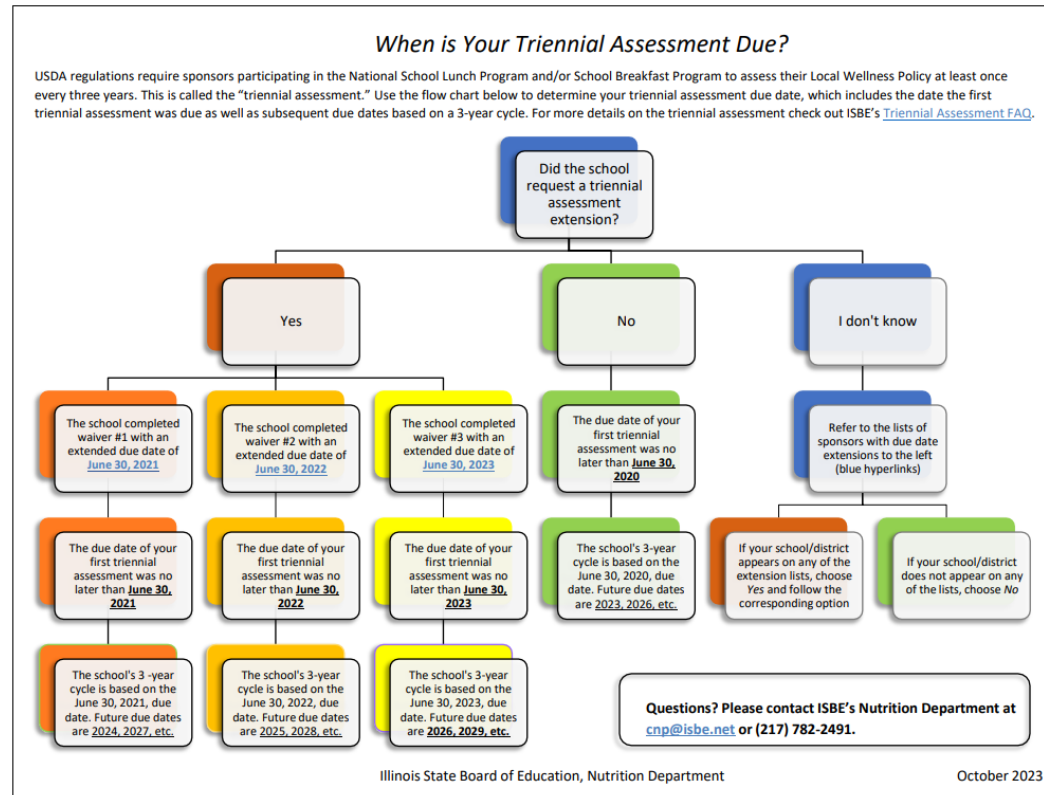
When is Your Triennial Assessment Due?

USDA regulations require sponsors participating in the National School Lunch Program and/or School Breakfast Program to assess their Local Wellness Policy at least once every three years. This is called the "triennial assessment." Use the flow chart below to determine your triennial assessment due date, which includes the date the first triennial assessment was due as well as subsequent due dates based on a 3-year cycle. For more details on the triennial assessment check out ISBE's Triennial Assessment FAQ.

Did the school request a triennial assessment extension?

Yes

No

I don't know

The school completed waiver #1 with an extended due date of June 30, 2021

The school completed waiver #2 with an extended due date of June 30, 2022

The school completed waiver #3 with an extended due date of June 30, 2023

The due date of your first triennial assessment was no later than June 30, 2020

Refer to the lists of sponsors with due date extensions to the left (blue hyperlinks)

The due date of your first triennial assessment was no later than June 30, 2021

The due date of your first triennial assessment was no later than June 30, 2022

The due date of your first triennial assessment was no later than June 30, 2023

The school's 3-year cycle is based on the June 30, 2020, due date. Future due dates are 2023, 2026, etc.

If your school/district appears on any of the extension lists, choose Yes and follow the corresponding option

If your school/district does not appear on any of the lists, choose No

The school's 3 -year cycle is based on the June 30, 2021, due date. Future due dates are 2024, 2027, etc.

The school's 3-year cycle is based on the June 30, 2022, due date. Future due dates are 2025, 2028, etc.

The school's 3-year cycle is based on the June 30, 2023, due date. Future due dates are 2026, 2029, etc.

Questions? Please contact ISBE's Nutrition Department at cnp@isbe.net or (217) 782-2491.

Illinois State Board of Education, Nutrition Department

October 2023